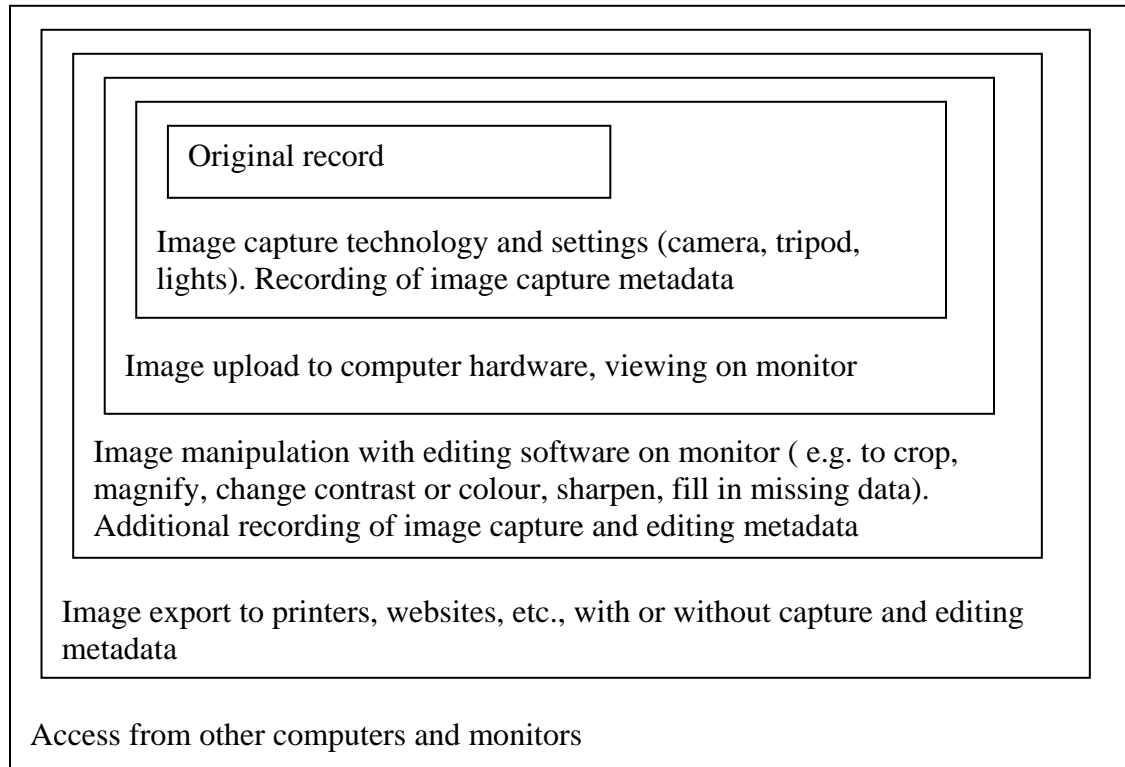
Original record

Image capture technology and settings (camera, tripod, lights). Recording of image capture metadata

Image upload to computer hardware, viewing on monitor

Image manipulation with editing software on monitor ( e.g. to crop, magnify, change contrast or colour, sharpen, fill in missing data). Additional recording of image capture and editing metadata

Image export to printers, websites, etc., with or without capture and editing metadata

Access from other computers and monitors